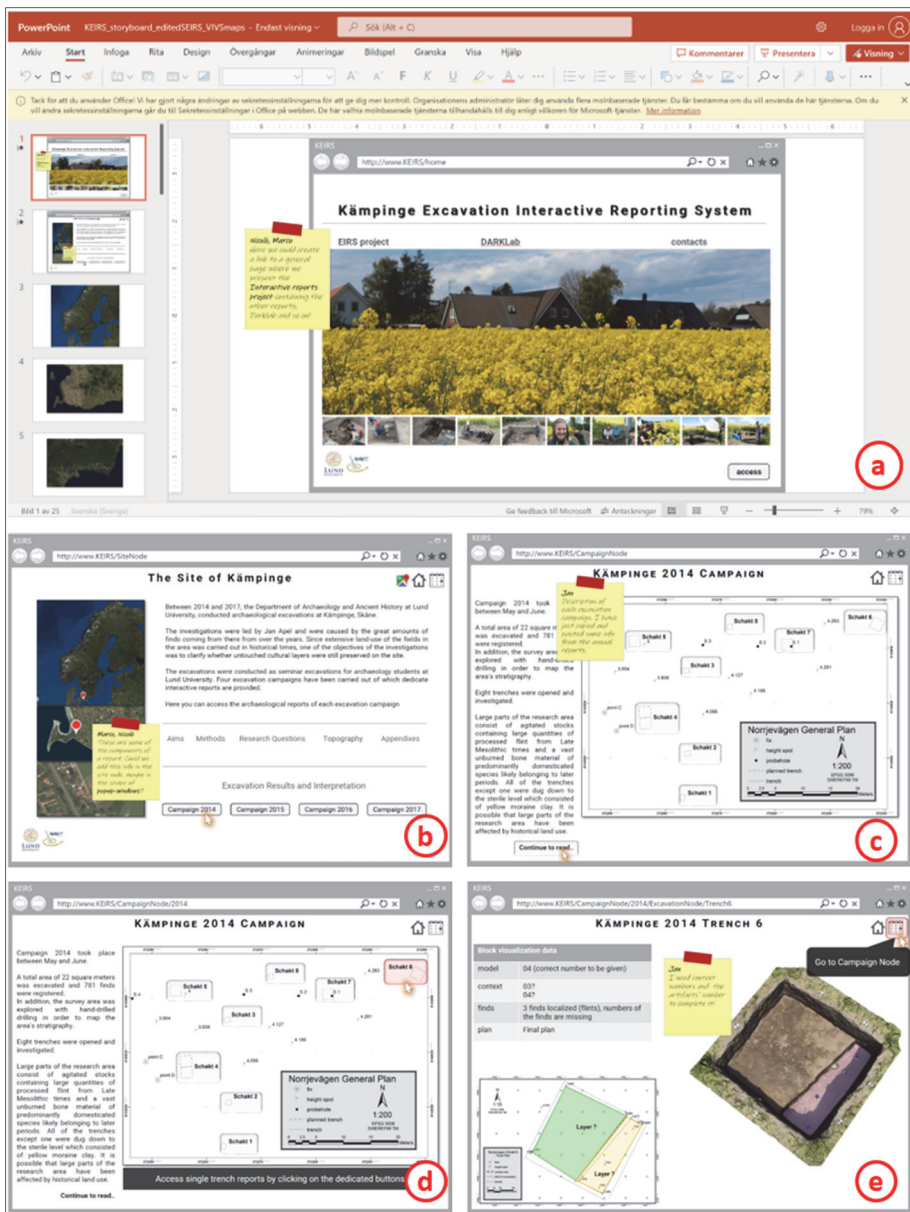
PowerPoint KEIRS_storyboard_editedSEIRS_VIVSmaps - Endast visning

Sök (Alt + C)

Logga in

Arkiv Start Infoga Rita Design Övergångar Animeringar Bildspel Granska Visa Hjälp

Kommentarer Presentera Visning

Tack för att du använder Office! Vi har gjort några ändringar av sekretessinställningarna för att ge dig mer kontroll. Organisationens administratör låter dig använda flera molnbaserade tjänster. Du får bestämma om du vill använda de här tjänsterna. Om du vill ändra sekretessinställningarna går du till Sekretessinställningar i Office på webben. De här valfria molnbaserade tjänsterna tillhandahålls till dig enligt villkoren för Microsoft-tjänster. Mer information

1
2
3
4
5

KEIRS

http://www.KEIRS/home

Kämpinge Excavation Interactive Reporting System

EIRS project DARKLab contacts

Nicolò, Marco
here we could create a link to a general page where we present the Interactive reports project containing the other reports, Darklab and so on!

access

a

Bild 1 av 25 Svenska (Sverige) Ge feedback till Microsoft Anteckningar 79%

KEIRS

http://www.KEIRS/SiteNode

The Site of Kämpinge

Between 2014 and 2017, the Department of Archaeology and Ancient History at Lund University, conducted archaeological excavations at Kämpinge, Skåne.

The investigations were led by Jan Apel and were caused by the great amounts of finds coming from there from over the years. Since extensive land-use of the fields in the area was carried out in historical times, one of the objectives of the investigations was to clarify whether untouched cultural layers were still preserved on the site.

The excavations were conducted as seminar excavations for archaeology students at Lund University. Four excavation campaigns have been carried out of which dedicate interactive reports are provided.

Here you can access the archaeological reports of each excavation campaign

Marco, Nicolò
These are some of the components of a report. Could we add this info in the site node, maybe in the shape of popup-windows?

Aims Methods Research Questions Topography Appendixes

Excavation Results and Interpretation

Campaign 2014 Campaign 2015 Campaign 2016 Campaign 2017

b

KEIRS

http://www.KEIRS/CampaignNode

Kämpinge 2014 Campaign

Sam
Description of each excavation campaign. I have just copied and pasted some info from the annual reports.

Campaign 2014 took place between May and June.

A total area of 22 square meters was excavated and 781 finds were registered.
In addition, the survey area was explored with hand-drilled drilling in order to map the area's stratigraphy.

Eight trenches were opened and investigated.

Large parts of the research area consist of agitated stocks containing large quantities of processed flint from Late Mesolithic times and a vast unburned bone material of predominantly domesticated species likely belonging to later periods. All of the trenches except one were dug down to the sterile level which consisted of yellow moraine clay. It is possible that large parts of the research area have been affected by historical land use.

Continue to read..

Schakt 8 Schakt 5 Schakt 7 Schakt 6 Schakt 3 Schakt 4 Schakt 2 Schakt 1

Norrjevägen General Plan
fe
height spot
probehole
planned trench
trench
1:200

c

KEIRS

http://www.KEIRS/CampaignNode/2014

Kämpinge 2014 Campaign

Campaign 2014 took place between May and June.

A total area of 22 square meters was excavated and 781 finds were registered.
In addition, the survey area was explored with hand-drilled drilling in order to map the area's stratigraphy.

Eight trenches were opened and investigated.

Large parts of the research area consist of agitated stocks containing large quantities of processed flint from Late Mesolithic times and a vast unburned bone material of predominantly domesticated species likely belonging to later periods. All of the trenches except one were dug down to the sterile level which consisted of yellow moraine clay. It is possible that large parts of the research area have been affected by historical land use.

Continue to read..

Schakt 8 Schakt 5 Schakt 7 Schakt 6 Schakt 3 Schakt 4 Schakt 2 Schakt 1

Norrjevägen General Plan
1:200

Access single trench reports by clicking on the dedicated buttons

d

KEIRS

http://www.KEIRS/CampaignNode/2014/ExcavationNode/Trench6

Kämpinge 2014 Trench 6

Go to Campaign Node

| Block visualization data | |
|---|---|
| model | 04 (correct number to be given) |
| context | 03?<br>04? |
| finds | 3 finds localized (flints), numbers of the finds are missing |
| plan | Final plan |

Sam
I need context numbers and the artifacts' number to complete it

Layer ? Layer ?

e